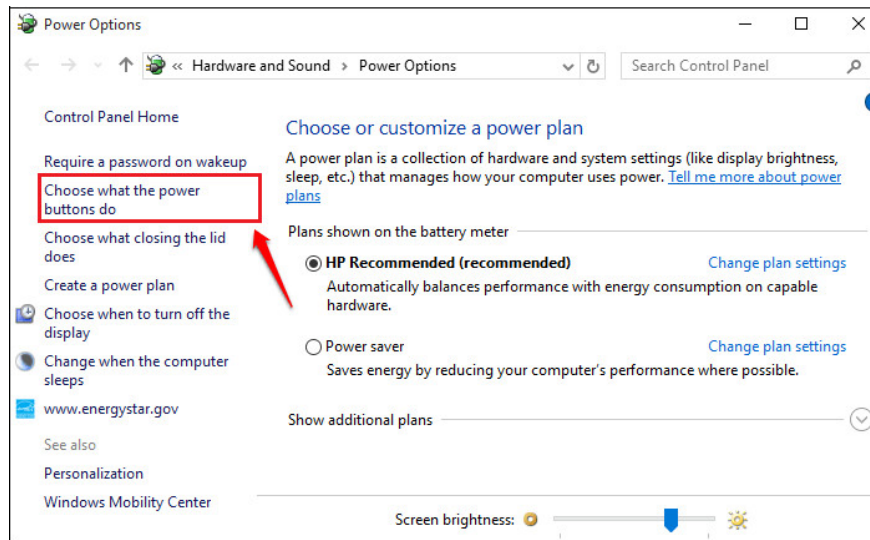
Power Options

« Hardware and Sound > Power Options

Search Control Panel

Control Panel Home

Require a password on wakeup

Choose what the power buttons do

Choose what closing the lid does

Create a power plan

Choose when to turn off the display

Change when the computer sleeps

www.energystar.gov

See also

Personalization

Windows Mobility Center

Choose or customize a power plan

A power plan is a collection of hardware and system settings (like display brightness, sleep, etc.) that manages how your computer uses power. Tell me more about power plans

Plans shown on the battery meter

HP Recommended (recommended)

Change plan settings

Automatically balances performance with energy consumption on capable hardware.

Power saver

Change plan settings

Saves energy by reducing your computer's performance where possible.

Show additional plans

Screen brightness: